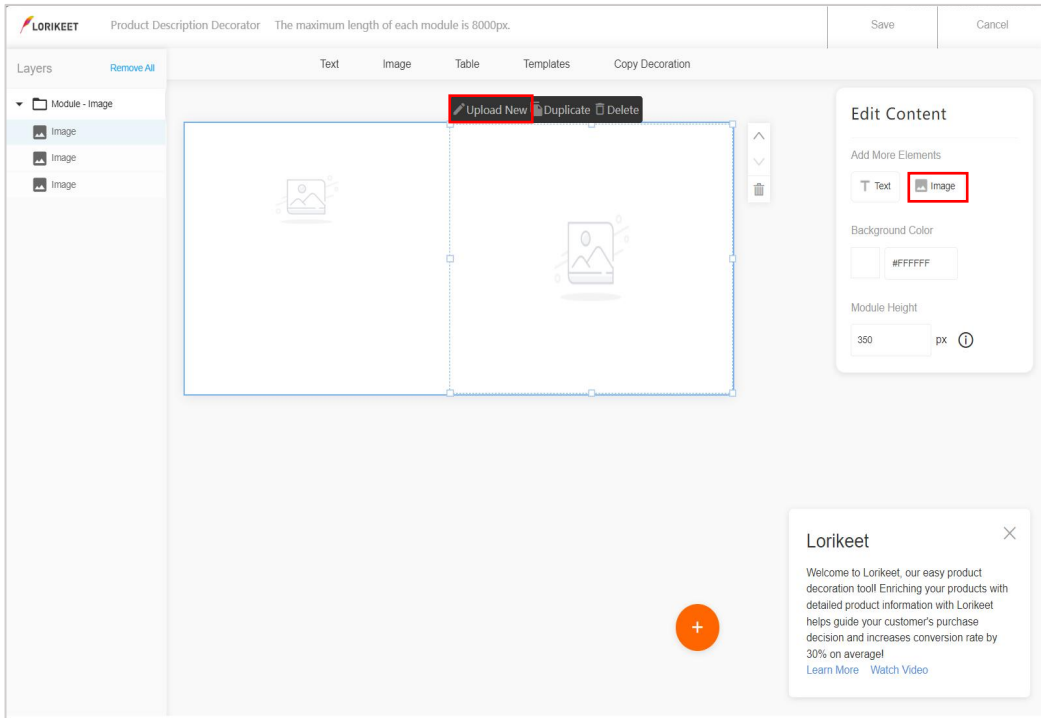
LORIKEET Product Description Decorator The maximum length of each module is 8000px.

Save

Cancel

Layers Remove All

Module - Image

Image

Image

Image

Text Image Table Templates Copy Decoration

Upload New Duplicate Delete

Edit Content

Add More Elements

Text Image

Background Color

#FFFFFF

Module Height

350 px

Lorikeet

Welcome to Lorikeet, our easy product decoration tool! Enriching your products with detailed product information with Lorikeet helps guide your customer's purchase decision and increases conversion rate by 30% on average!

Learn More Watch Video

+